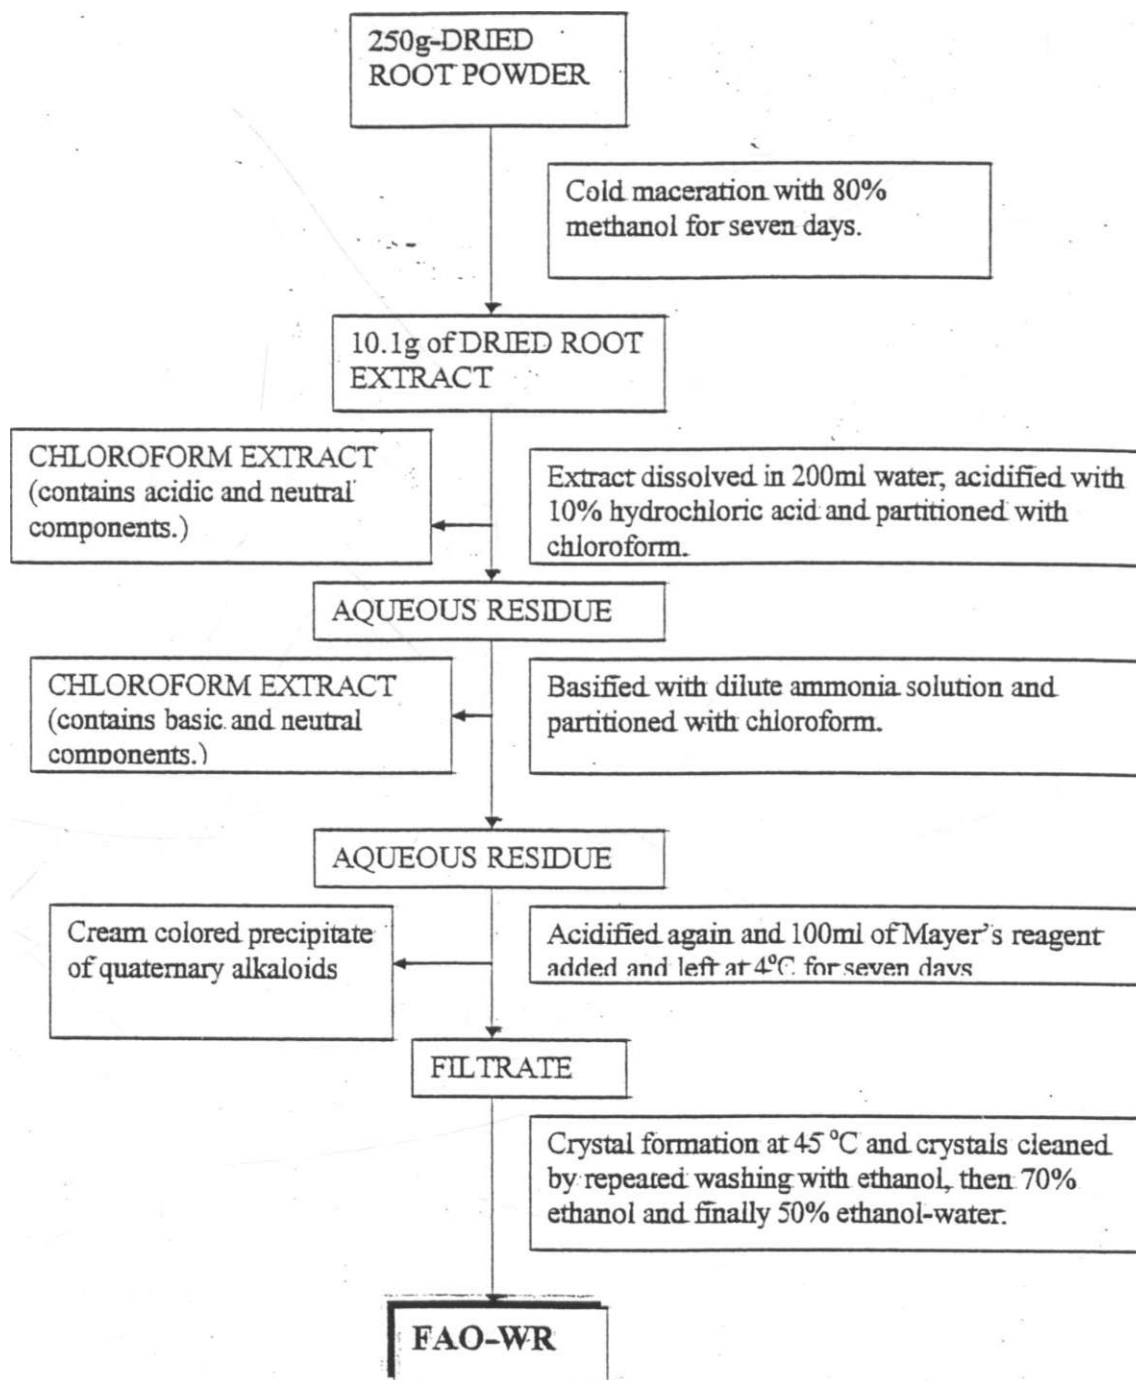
250g-DRIED ROOT POWDER

Cold maceration with 80% methanol for seven days.

10.1g of DRIED ROOT EXTRACT

CHLOROFORM EXTRACT (contains acidic and neutral components.)

Extract dissolved in 200ml water, acidified with 10% hydrochloric acid and partitioned with chloroform.

AQUEOUS RESIDUE

CHLOROFORM EXTRACT (contains basic and neutral components.)

Basified with dilute ammonia solution and partitioned with chloroform.

AQUEOUS RESIDUE

Cream colored precipitate of quaternary alkaloids

Acidified again and 100ml of Mayer's reagent added and left at 4°C for seven days

FILTRATE

Crystal formation at 45 °C and crystals cleaned by repeated washing with ethanol, then 70% ethanol and finally 50% ethanol-water.

FAO-WR